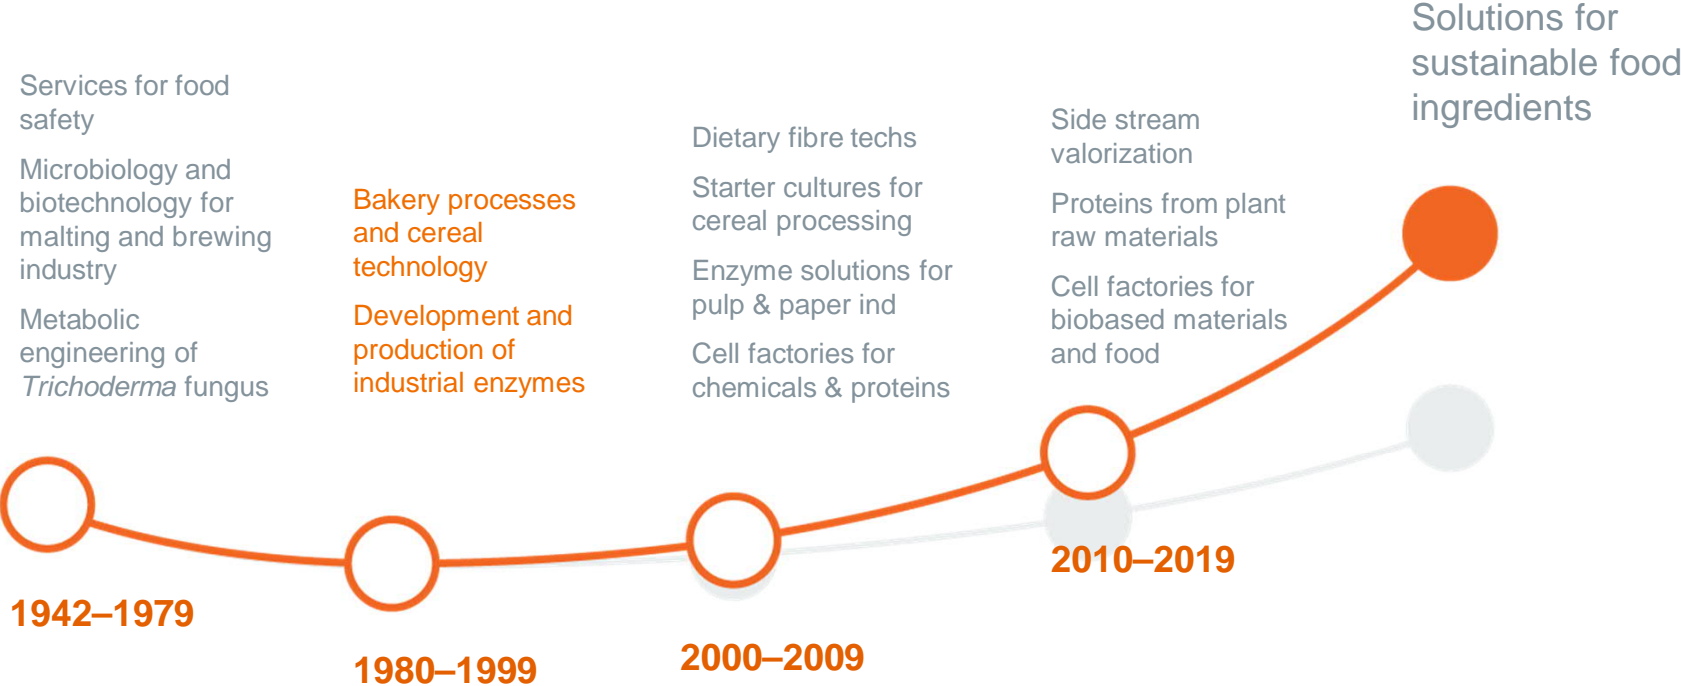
Services for food safety

Microbiology and biotechnology for malting and brewing industry

Metabolic engineering of *Trichoderma* fungus

1942–1979

Bakery processes and cereal technology

Development and production of industrial enzymes

1980–1999

Dietary fibre techs

Starter cultures for cereal processing

Enzyme solutions for pulp & paper ind

Cell factories for chemicals & proteins

2000–2009

Side stream valorization

Proteins from plant raw materials

Cell factories for biobased materials and food

2010–2019

Solutions for sustainable food ingredients